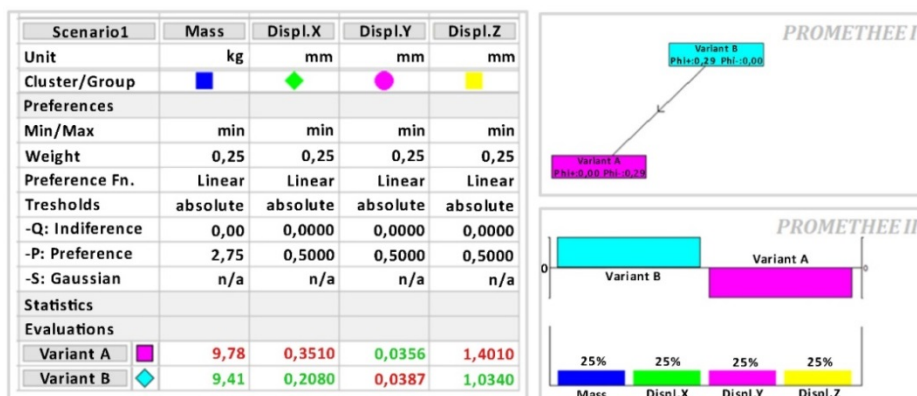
| Scenario1 | Mass | Displ.X | Displ.Y | Displ.Z |
|---|---|---|---|---|
| Unit | kg | mm | mm | mm |
| Cluster/Group | | | | |
| Preferences | | | | |
| Min/Max | min | min | min | min |
| Weight | 0,25 | 0,25 | 0,25 | 0,25 |
| Preference Fn. | Linear | Linear | Linear | Linear |
| Tresholds | absolute | absolute | absolute | absolute |
| -Q: Indiference | 0,00 | 0,0000 | 0,0000 | 0,0000 |
| -P: Preference | 2,75 | 0,5000 | 0,5000 | 0,5000 |
| -S: Gaussian | n/a | n/a | n/a | n/a |
| Statistics | | | | |
| Evaluations | | | | |
| Variant A | 9,78 | 0,3510 | 0,0356 | 1,4010 |
| Variant B | 9,41 | 0,2080 | 0,0387 | 1,0340 |

PROMETHEE I

Variant B
Phi+:0,29 Phi-:0,00

Variant A
Phi+:0,00 Phi-:0,29

PROMETHEE II

0

Variant B

Variant A

25% 25% 25% 25%

Mass Displ.X Displ.Y Displ.Z